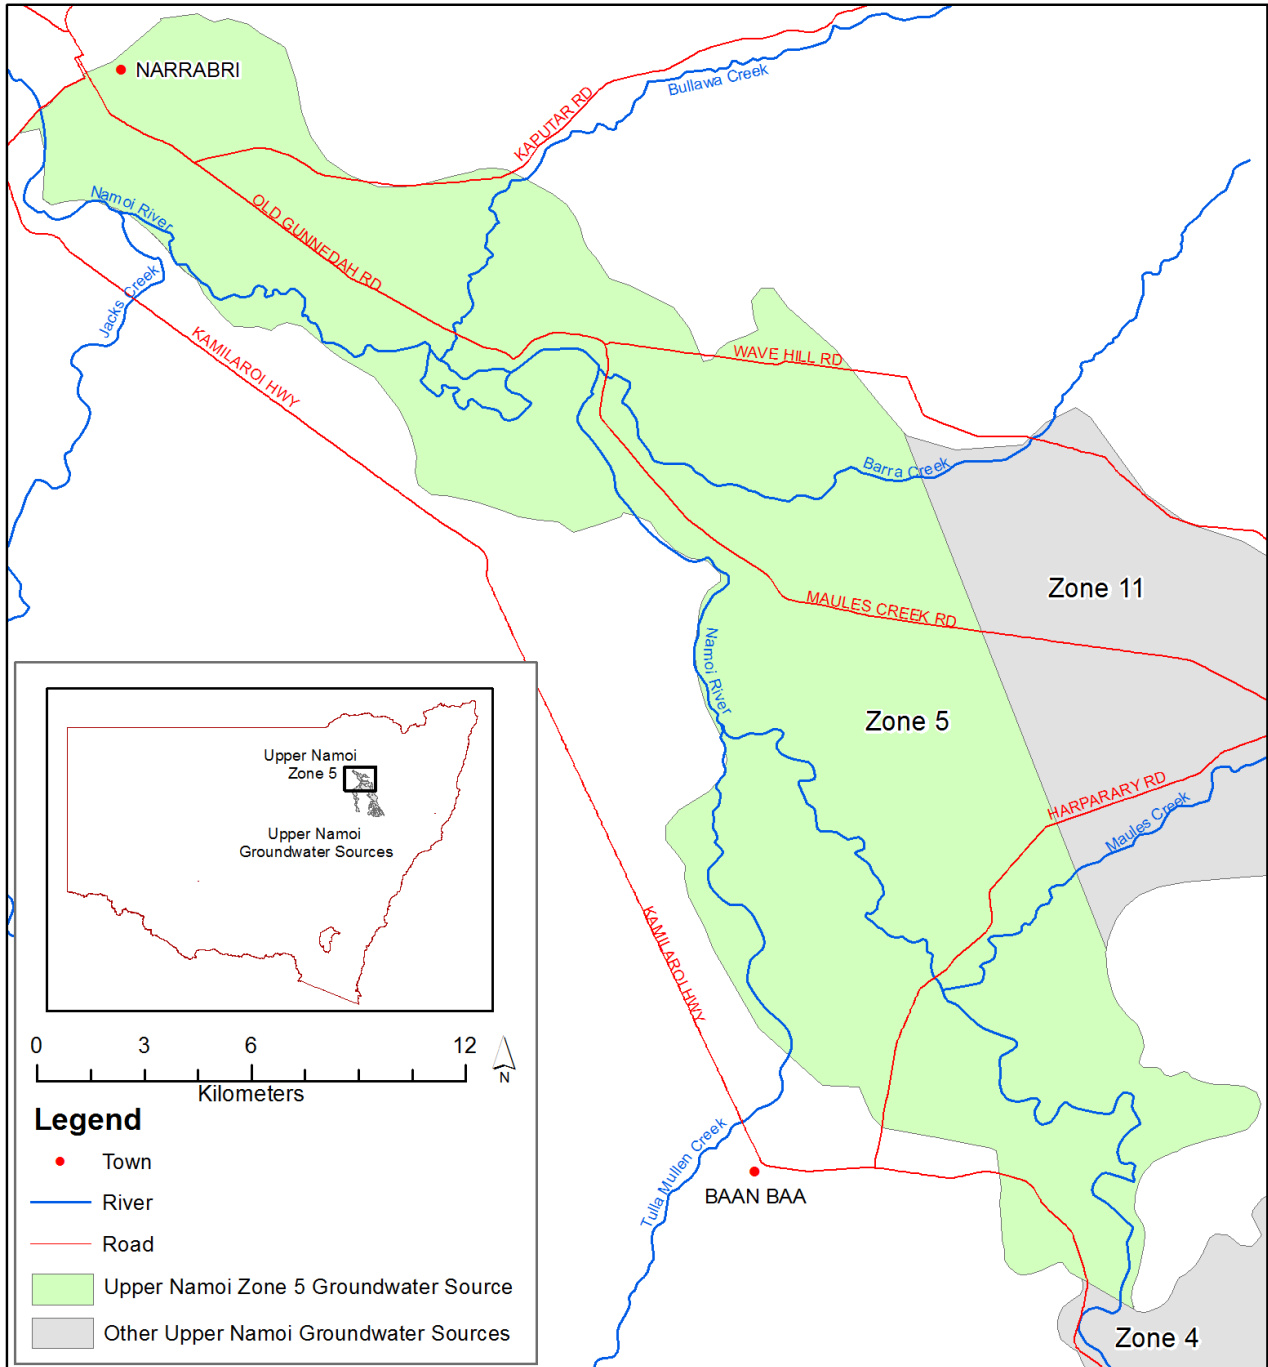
NARRABRI
Bullawa Creek
KAPUTAR RD
Namoi River
OLD GUNNEDAH RD
Jacks Creek
KAMILAROI HWY
WAVE HILL RD
Barra Creek
Zone 11
MAULES CREEK RD
Namoi River
Zone 5
HARPARARY RD
Maules Creek
KAMILAROI HWY
Tulla Mullen Creek
BAAN BAA
Zone 4

Upper Namoi Zone 5
Upper Namoi Groundwater Sources

0 3 6 12
Kilometers
N

Legend
Town
River
Road
Upper Namoi Zone 5 Groundwater Source
Other Upper Namoi Groundwater Sources